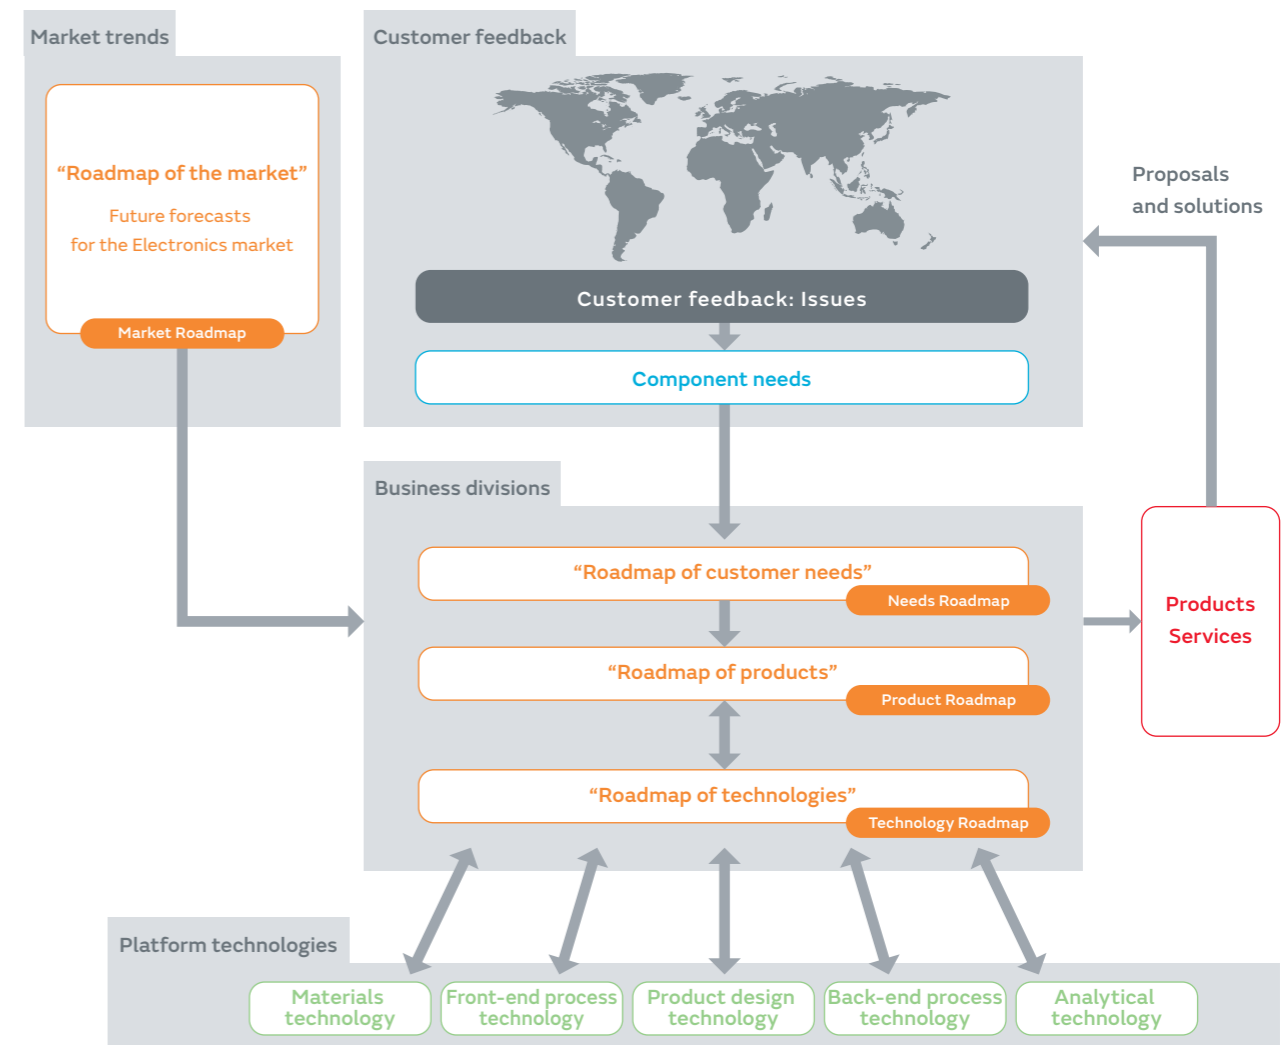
Market trends

“Roadmap of the market”

Future forecasts for the Electronics market

Market Roadmap

Customer feedback

Customer feedback: Issues

Component needs

Proposals and solutions

Business divisions

“Roadmap of customer needs”

Needs Roadmap

“Roadmap of products”

Product Roadmap

“Roadmap of technologies”

Technology Roadmap

Products
Services

Platform technologies

Materials technology

Front-end process technology

Product design technology

Back-end process technology

Analytical technology